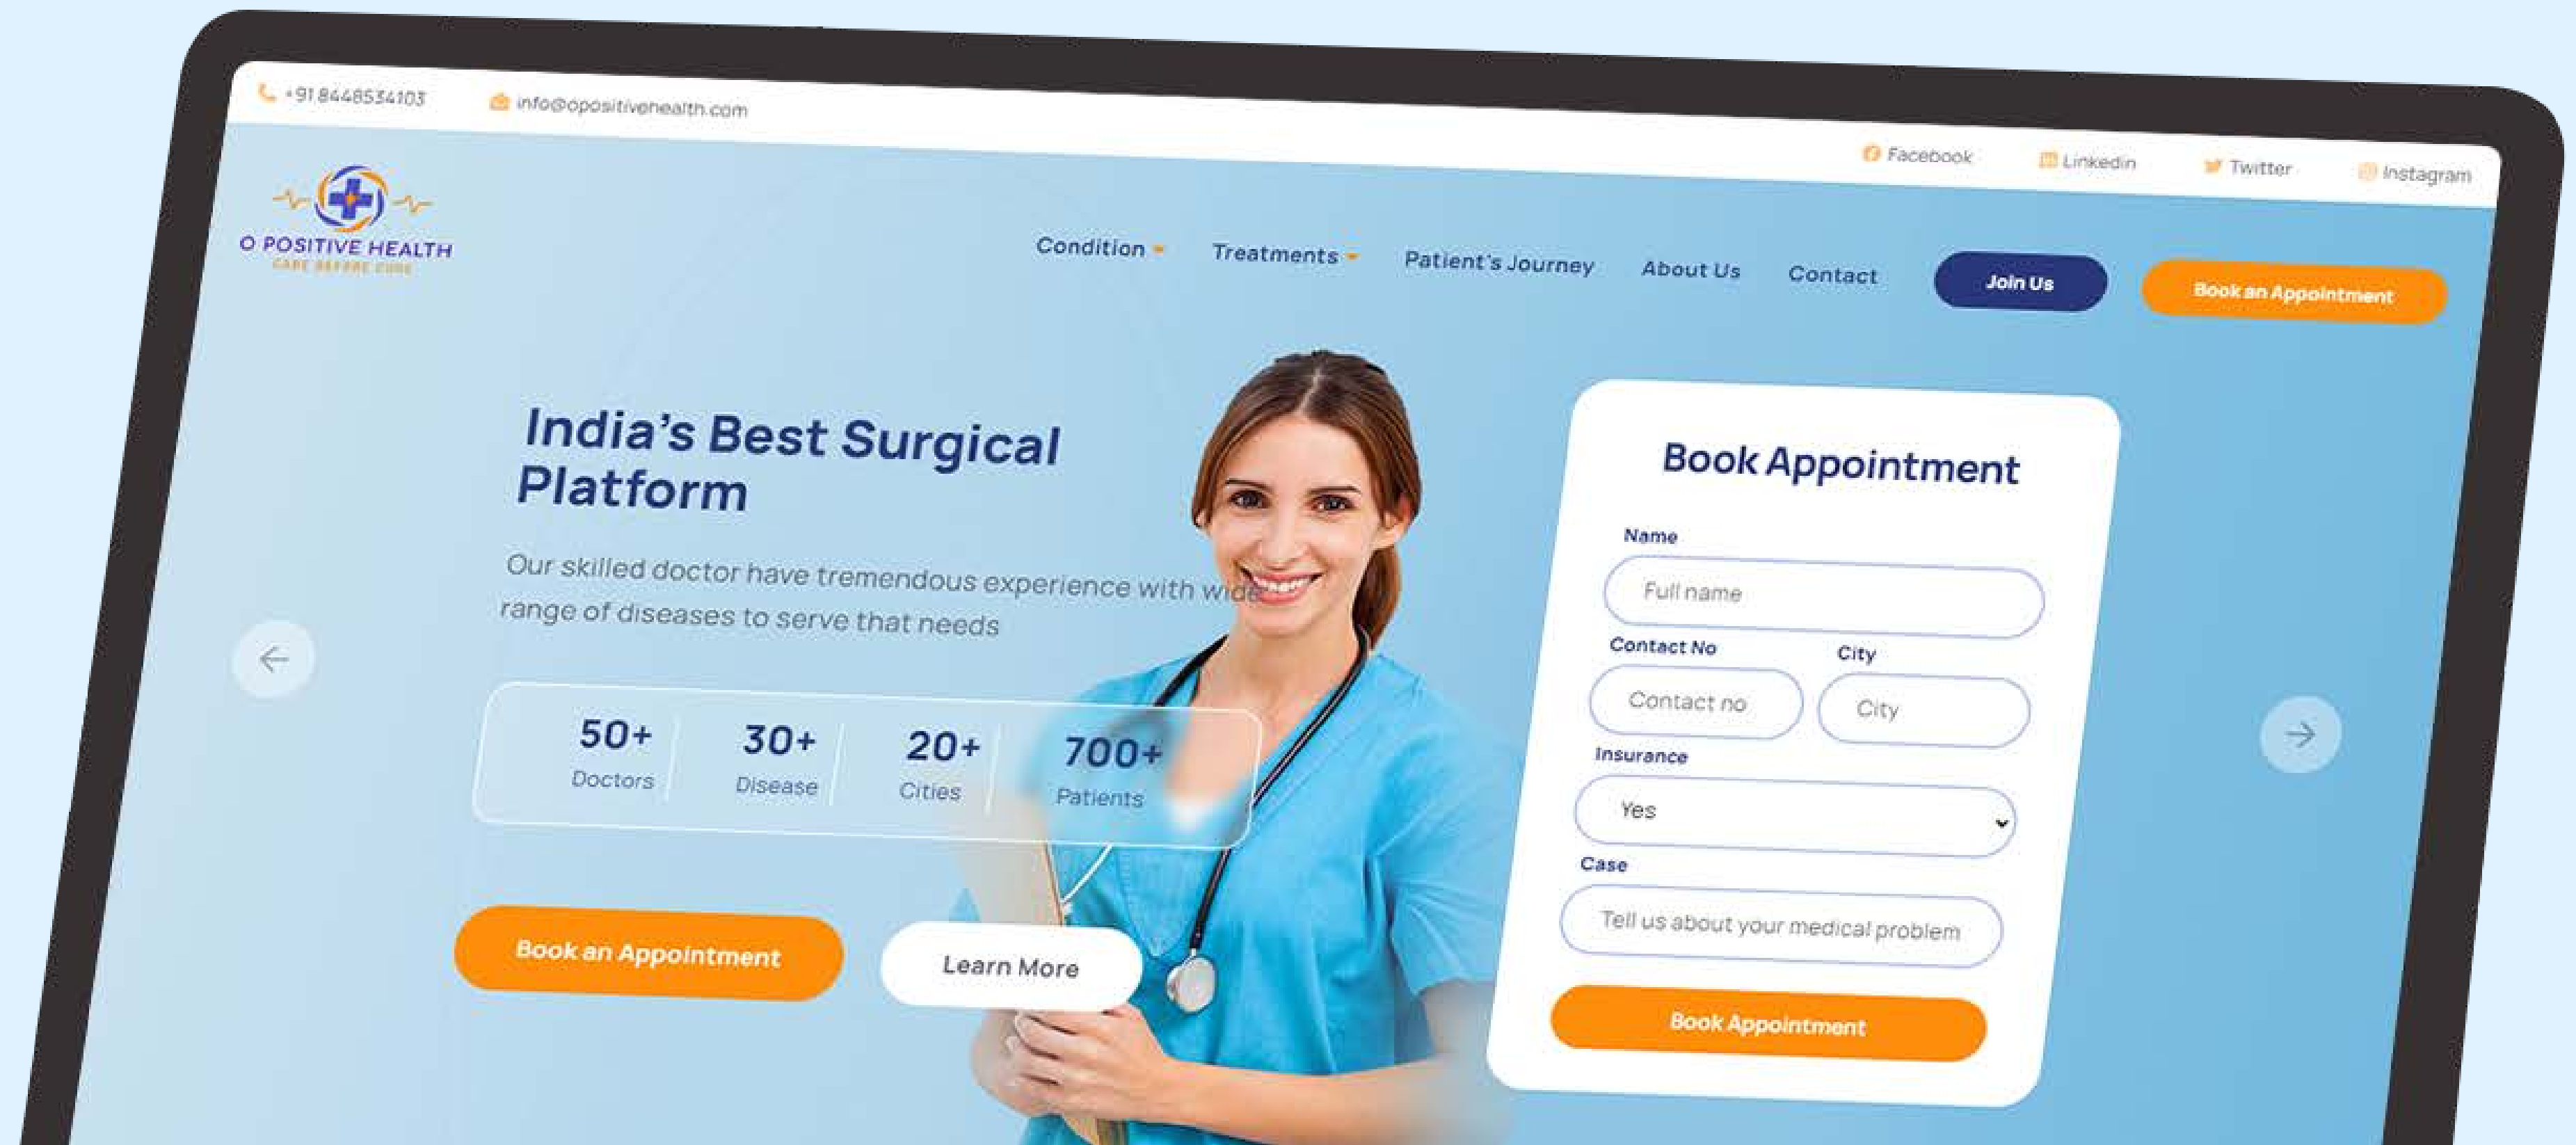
+91 8448534103 info@opositivehealth.com

Facebook Linkedin Twitter Instagram

O POSITIVE HEALTH
CARE BEFORE CURE

Condition Treatments Patient's Journey About Us Contact Join Us Book an Appointment

India's Best Surgical Platform

Our skilled doctor have tremendous experience with wide range of diseases to serve that needs

| 50+ | 30+ | 20+ | 700+ |
|---|---|---|---|
| Doctors | Disease | Cities | Patients |

Book an Appointment Learn More

Book Appointment

Name
Full name
Contact No
Contact no
City
City
Insurance
Yes
Case
Tell us about your medical problem
Book Appointment